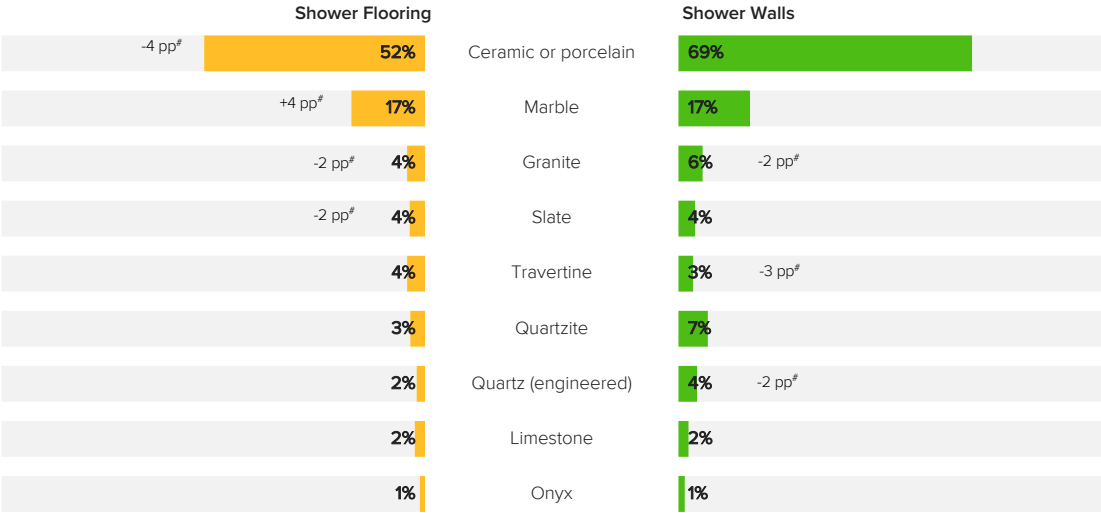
Shower Flooring

Shower Walls

-4 pp$^{\#}$ 52% Ceramic or porcelain 69%

+4 pp$^{\#}$ 17% Marble 17%

-2 pp$^{\#}$ 4% Granite 6% -2 pp$^{\#}$

-2 pp$^{\#}$ 4% Slate 4%

4% Travertine 3% -3 pp$^{\#}$

3% Quartzite 7%

2% Quartz (engineered) 4% -2 pp$^{\#}$

2% Limestone 2%

1% Onyx 1%